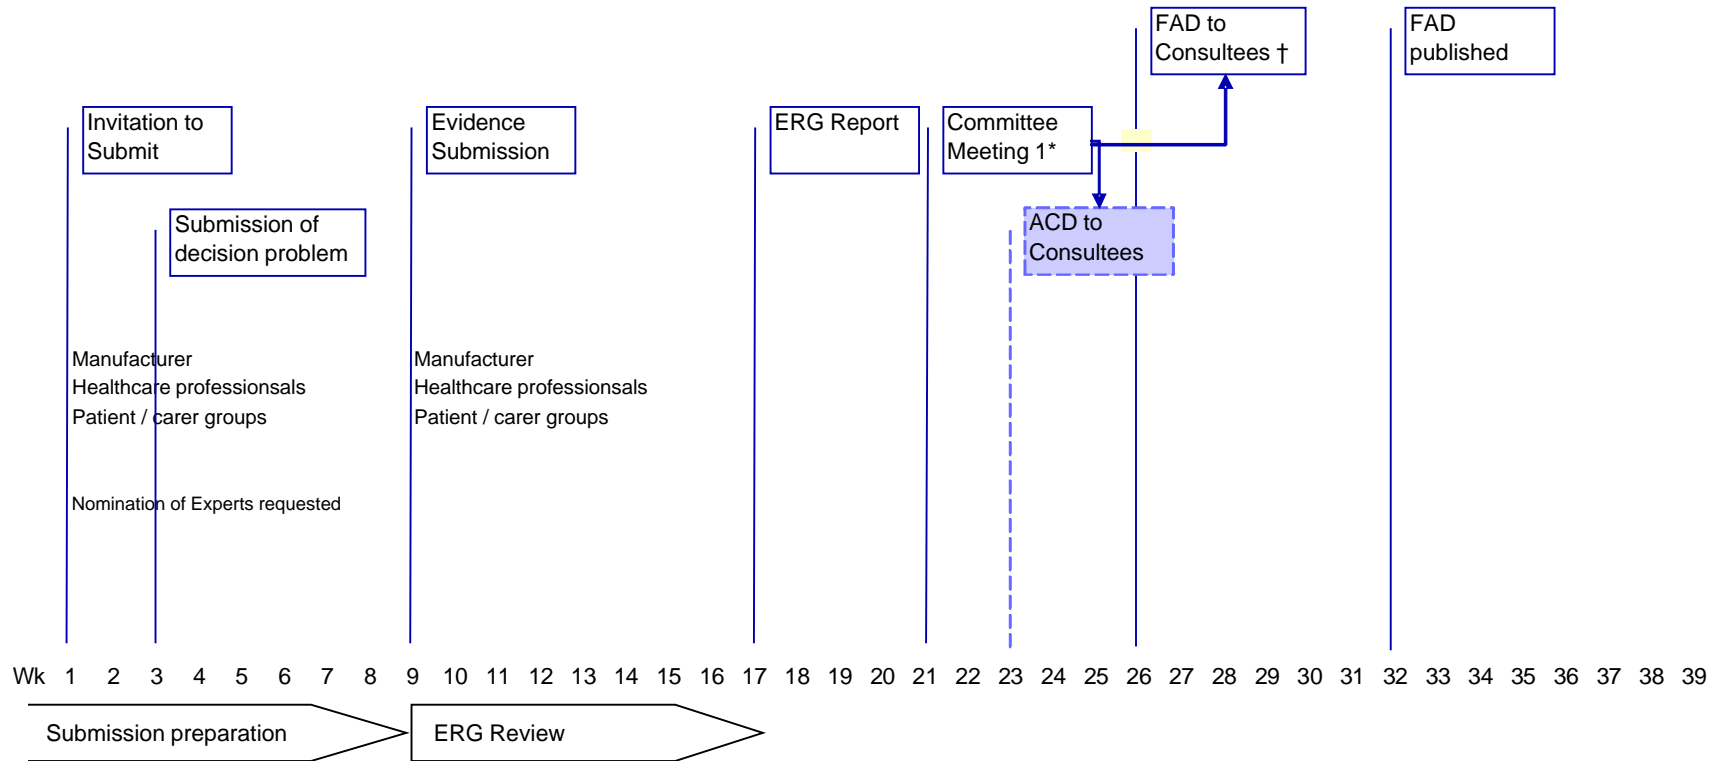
FAD to Consultees †

FAD published

Invitation to Submit

Evidence Submission

ERG Report

Committee Meeting 1*

Submission of decision problem

ACD to Consultees

Manufacturer
Healthcare professionsals
Patient / carer groups

Manufacturer
Healthcare professionsals
Patient / carer groups

Nomination of Experts requested

Wk 1 2 3 4 5 6 7 8 9 10 11 12 13 14 15 16 17 18 19 20 21 22 23 24 25 26 27 28 29 30 31 32 33 34 35 36 37 38 39

Submission preparation

ERG Review